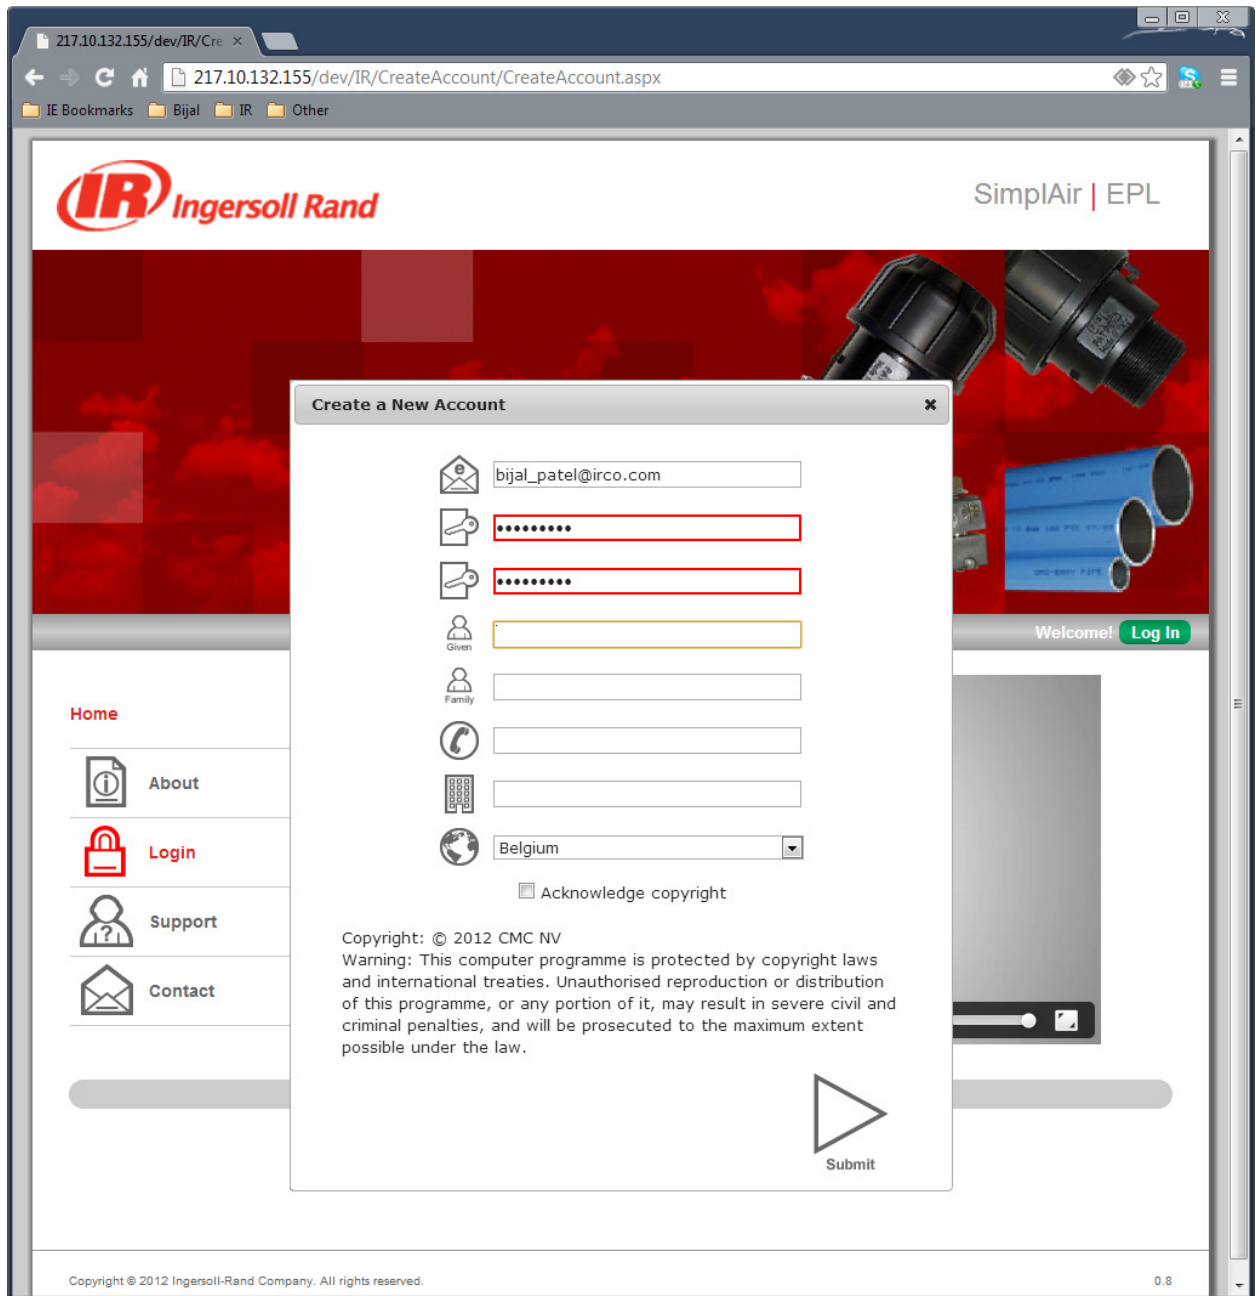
217.10.132.155/dev/IR/Cre ×

217.10.132.155/dev/IR/CreateAccount/CreateAccount.aspx

IE Bookmarks Bijal IR Other

IR Ingersoll Rand

SimplAir | EPL

Create a New Account ×

bijal_patel@irco.com

•••••••••

•••••••••

Given

Family

Belgium

Acknowledge copyright

Copyright: © 2012 CMC NV
Warning: This computer programme is protected by copyright laws and international treaties. Unauthorised reproduction or distribution of this programme, or any portion of it, may result in severe civil and criminal penalties, and will be prosecuted to the maximum extent possible under the law.

Submit

Welcome! Log In

Home

About

Login

Support

Contact

Copyright © 2012 Ingersoll-Rand Company. All rights reserved.

0.8